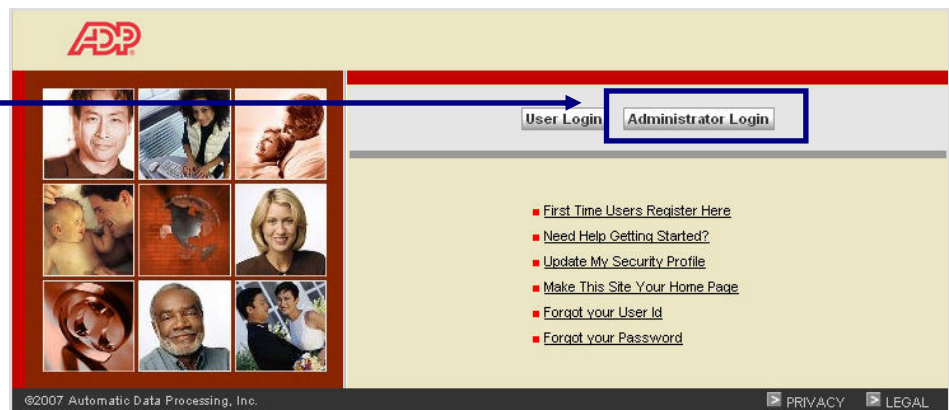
ADP

User Login Administrator Login

First Time Users Register Here
Need Help Getting Started?
Update My Security Profile
Make This Site Your Home Page
Forgot your User Id
Forgot your Password

©2007 Automatic Data Processing, Inc.

PRIVACY LEGAL